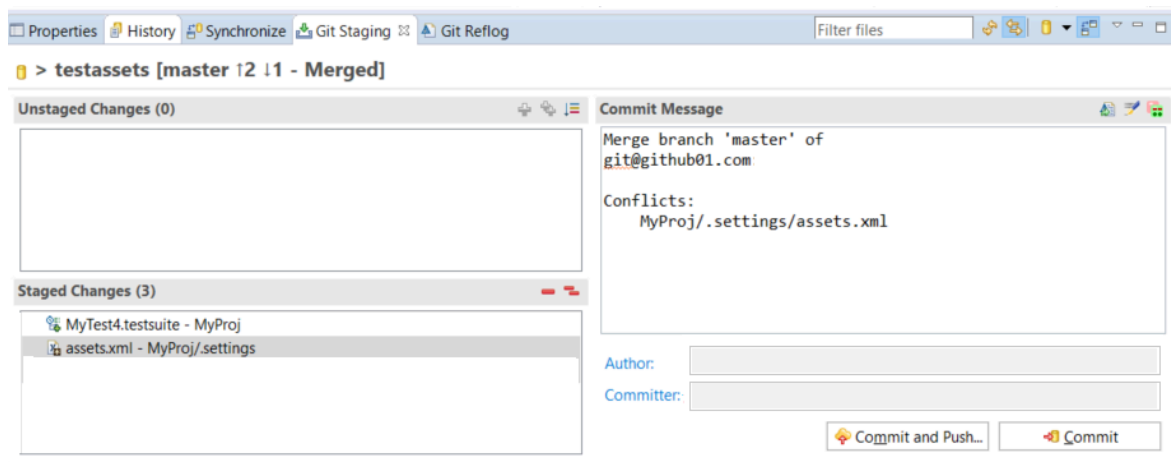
Properties | History | Synchronize | Git Staging | Git Reflog

Filter files

> testassets [master ↑2 ↓1 - Merged]

Unstaged Changes (0)

Commit Message

Merge branch 'master' of git@github01.com

Conflicts:
MyProj/.settings/assets.xml

Staged Changes (3)

MyTest4.testsuite - MyProj
assets.xml - MyProj/.settings

Author:

Committer:

Commit and Push...

Commit